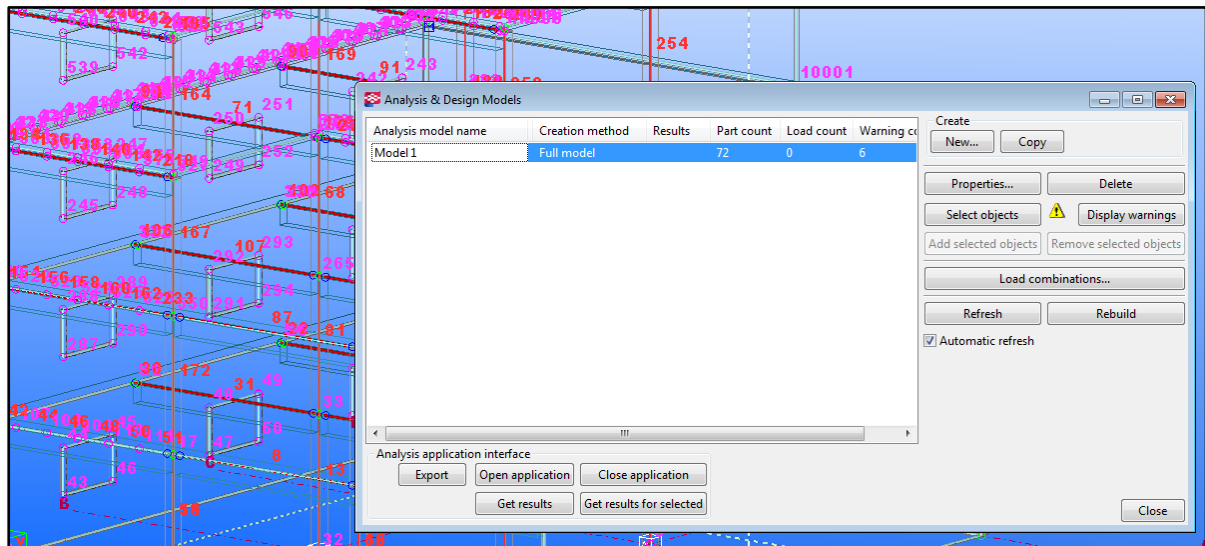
Analysis & Design Models

| Analysis model name | Creation method | Results | Part count | Load count | Warning co |
|---|---|---|---|---|---|
| Model 1 | Full model | | 72 | 0 | 6 |

Create
New...
Copy
Properties...
Delete
Select objects
Display warnings
Add selected objects
Remove selected objects
Load combinations...
Refresh
Rebuild
Automatic refresh

Analysis application interface
Export
Open application
Close application
Get results
Get results for selected
Close

254
10001
169
91 243
164
71 251
250
252
249
248
245
102 68
106 167
107 293
292
291
294
299
297
87
22 81
30 172
31 49
46
47
58
46
43
8
13
59
32